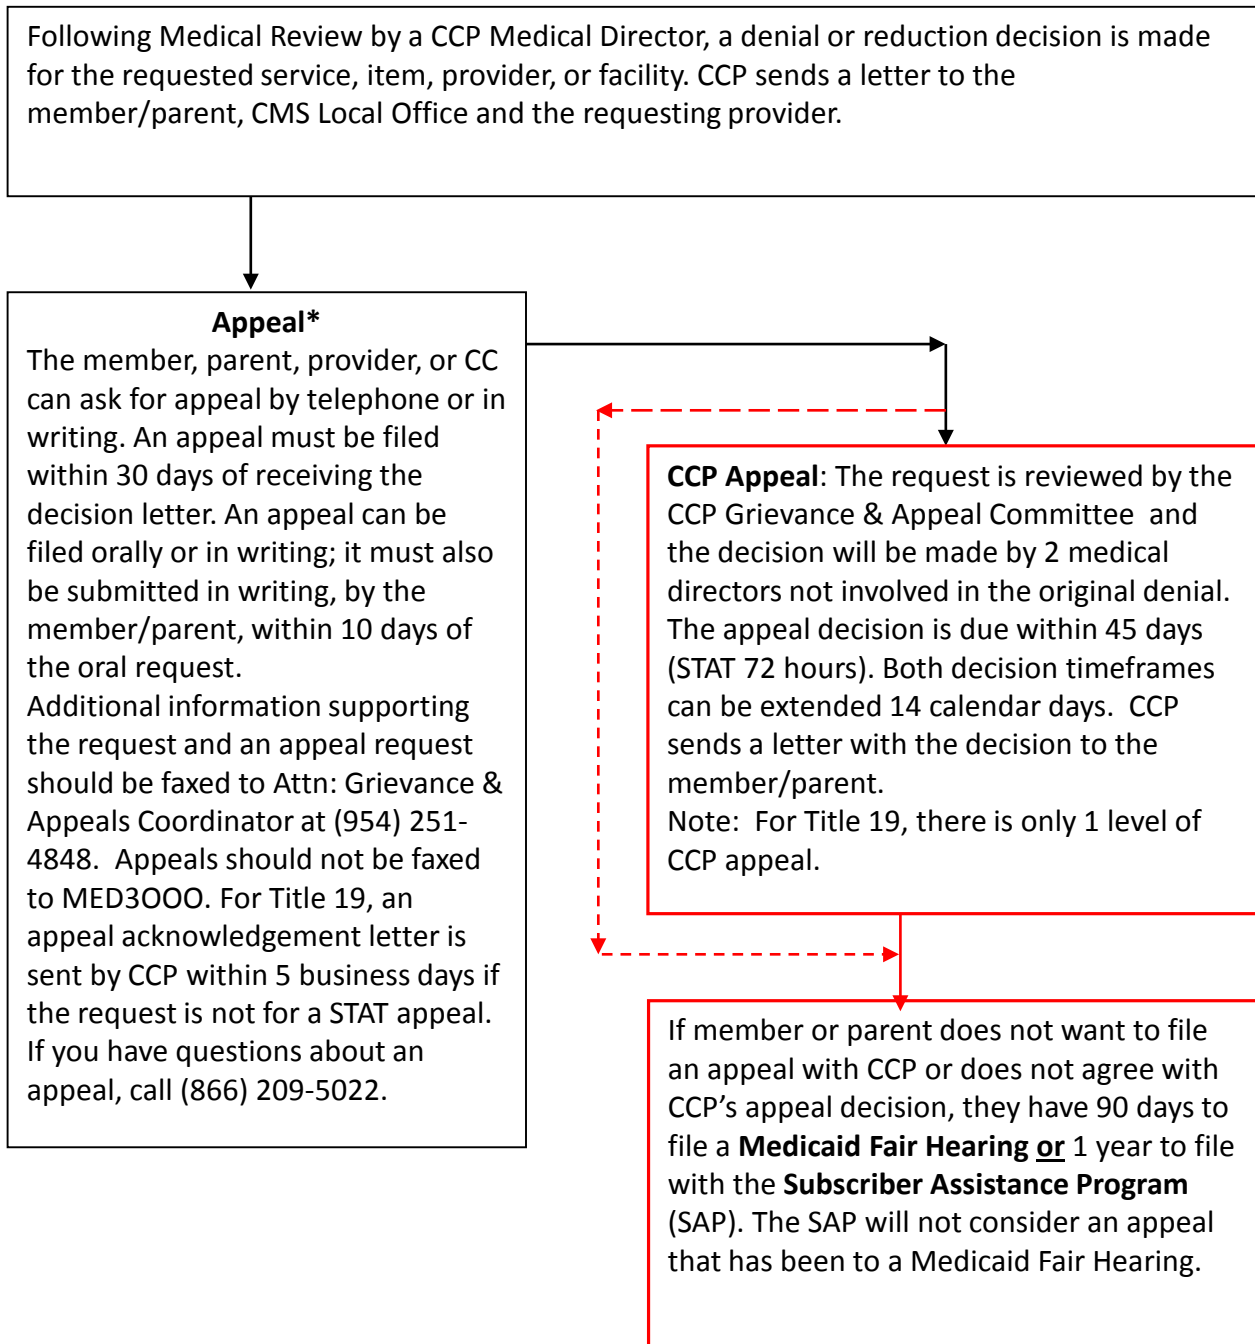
Following Medical Review by a CCP Medical Director, a denial or reduction decision is made for the requested service, item, provider, or facility. CCP sends a letter to the member/parent, CMS Local Office and the requesting provider.

**Appeal***
The member, parent, provider, or CC can ask for appeal by telephone or in writing. An appeal must be filed within 30 days of receiving the decision letter. An appeal can be filed orally or in writing; it must also be submitted in writing, by the member/parent, within 10 days of the oral request.
Additional information supporting the request and an appeal request should be faxed to Attn: Grievance & Appeals Coordinator at (954) 251-4848. Appeals should not be faxed to MED3OOO. For Title 19, an appeal acknowledgement letter is sent by CCP within 5 business days if the request is not for a STAT appeal. If you have questions about an appeal, call (866) 209-5022.

**CCP Appeal**: The request is reviewed by the CCP Grievance & Appeal Committee and the decision will be made by 2 medical directors not involved in the original denial. The appeal decision is due within 45 days (STAT 72 hours). Both decision timeframes can be extended 14 calendar days. CCP sends a letter with the decision to the member/parent.
Note: For Title 19, there is only 1 level of CCP appeal.

If member or parent does not want to file an appeal with CCP or does not agree with CCP's appeal decision, they have 90 days to file a **Medicaid Fair Hearing or** 1 year to file with the **Subscriber Assistance Program** (SAP). The SAP will not consider an appeal that has been to a Medicaid Fair Hearing.